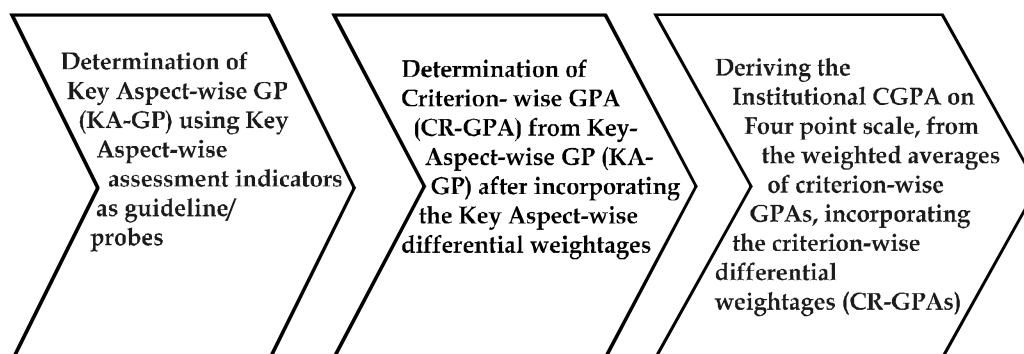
Determination of Key Aspect-wise GP (KA-GP) using Key Aspect-wise assessment indicators as guideline/ probes

Determination of Criterion- wise GPA (CR-GPA) from Key-Aspect-wise GP (KA-GP) after incorporating the Key Aspect-wise differential weightages

Deriving the Institutional CGPA on Four point scale, from the weighted averages of criterion-wise GPAs, incorporating the criterion-wise differential weightages (CR-GPAs)